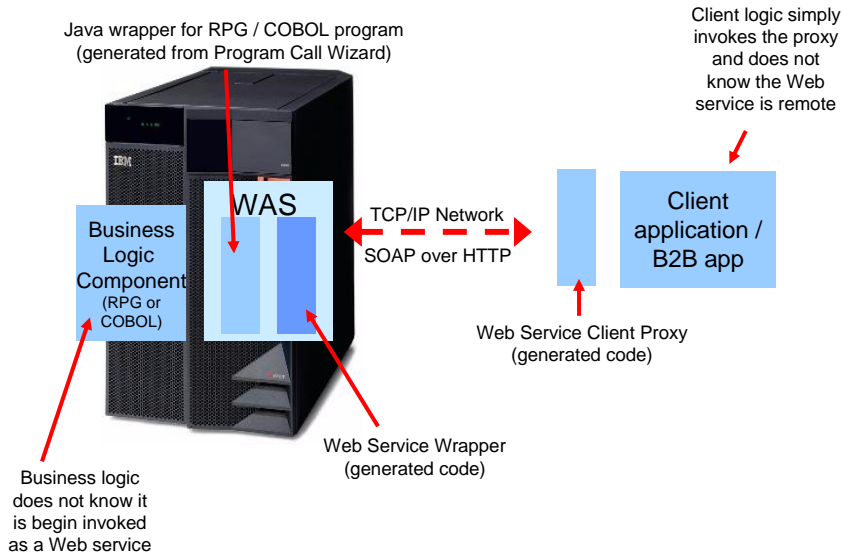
Java wrapper for RPG / COBOL program (generated from Program Call Wizard)

Client logic simply invokes the proxy and does not know the Web service is remote

IBM

WAS

Business Logic Component (RPG or COBOL)

TCP/IP Network

SOAP over HTTP

Client application / B2B app

Web Service Client Proxy (generated code)

Web Service Wrapper (generated code)

Business logic does not know it is begin invoked as a Web service